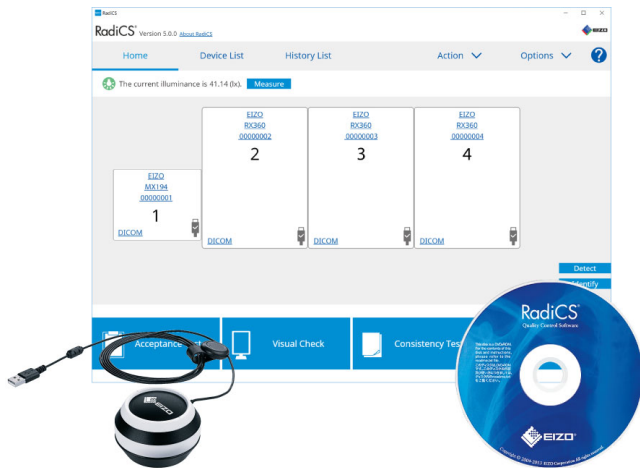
RadiCS

RadiCS Version 5.0.0 About RadiCS

EIZO

Home Device List History List Action Options ?

The current illuminance is 41.14 (lx). Measure

EIZO
MX194
00000001
1
DICOM

EIZO
RX360
00000002
2
DICOM

EIZO
RX360
00000003
3
DICOM

EIZO
RX360
00000004
4
DICOM

Detect

Identify

Acceptance

Visual Check

Consistency Test

EIZO

RadiCS
Quality Control Software

EIZO

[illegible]